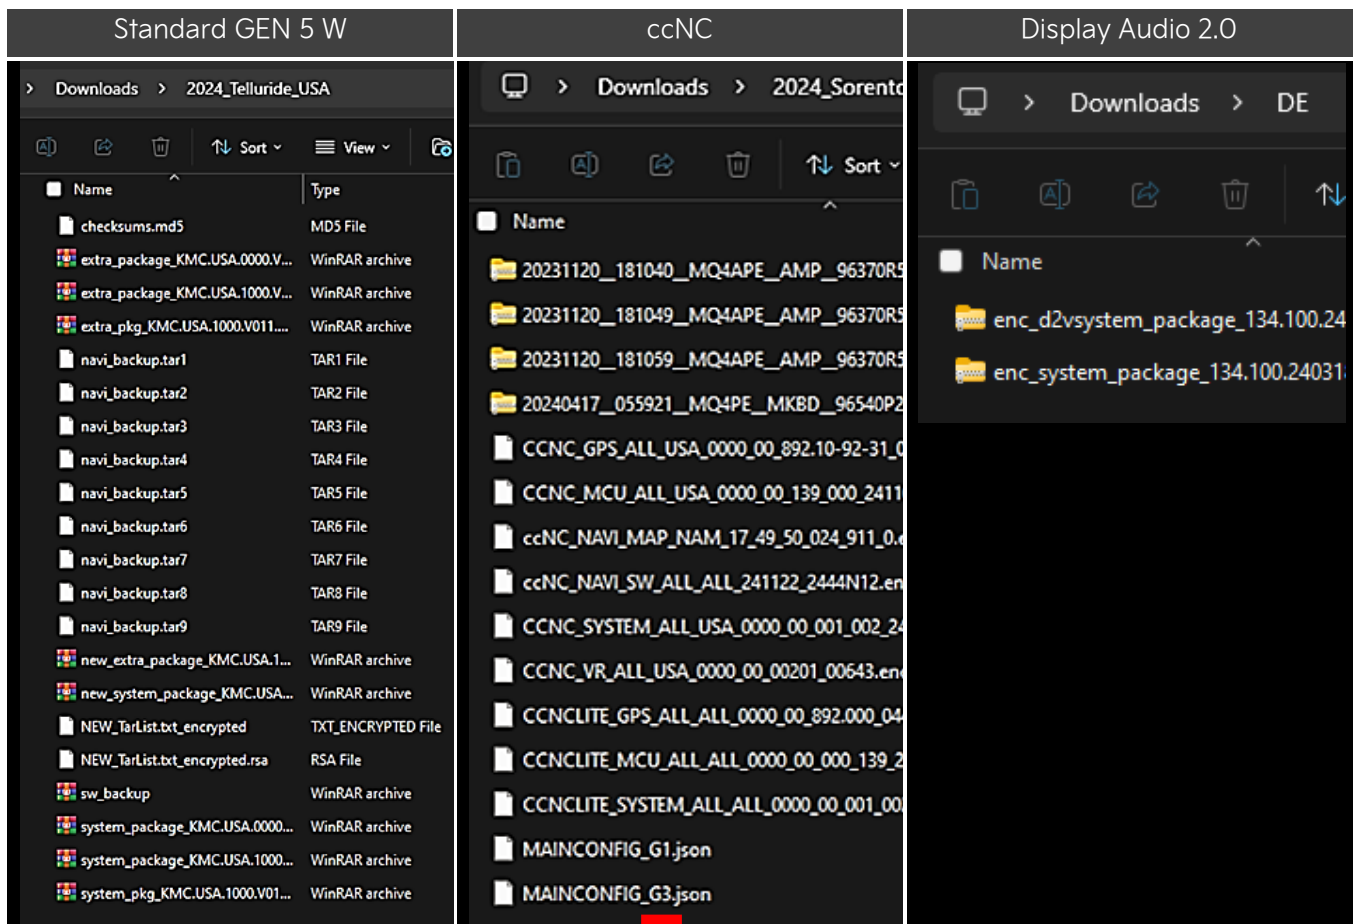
Standard GEN 5 W

> Downloads > 2024_Telluride_USA

Sort View

| Name | Type |
|---|---|
| checksums.md5 | MD5 File |
| extra_package_KMC.USA.0000.V... | WinRAR archive |
| extra_package_KMC.USA.1000.V... | WinRAR archive |
| extra_pkg_KMC.USA.1000.V011.... | WinRAR archive |
| navi_backup.tar1 | TAR1 File |
| navi_backup.tar2 | TAR2 File |
| navi_backup.tar3 | TAR3 File |
| navi_backup.tar4 | TAR4 File |
| navi_backup.tar5 | TAR5 File |
| navi_backup.tar6 | TAR6 File |
| navi_backup.tar7 | TAR7 File |
| navi_backup.tar8 | TAR8 File |
| navi_backup.tar9 | TAR9 File |
| new_extra_package_KMC.USA.1... | WinRAR archive |
| new_system_package_KMC.USA... | WinRAR archive |
| NEW_TarList.txt_encrypted | TXT_ENCRYPTED File |
| NEW_TarList.txt_encrypted.rsa | RSA File |
| sw_backup | WinRAR archive |
| system_package_KMC.USA.0000... | WinRAR archive |
| system_package_KMC.USA.1000... | WinRAR archive |
| system_pkg_KMC.USA.1000.V01... | WinRAR archive |

ccNC

> Downloads > 2024_Sorento

Sort

Name
20231120__181040__MQ4APE__AMP__96370R5
20231120__181049__MQ4APE__AMP__96370R5
20231120__181059__MQ4APE__AMP__96370R5
20240417__055921__MQ4PE__MKBD__96540P2
CCNC_GPS_ALL_USA_0000_00_892.10-92-31_0
CCNC_MCU_ALL_USA_0000_00_139_000_2411
ccNC_NAVI_MAP_NAM_17_49_50_024_911_0.
ccNC_NAVI_SW_ALL_ALL_241122_2444N12.en
CCNC_SYSTEM_ALL_USA_0000_00_001_002_24
CCNC_VR_ALL_USA_0000_00_00201_00643.en
CCNCLITE_GPS_ALL_ALL_0000_00_892.000_04
CCNCLITE_MCU_ALL_ALL_0000_00_000_139_2
CCNCLITE_SYSTEM_ALL_ALL_0000_00_001_00
MAINCONFIG_G1.json
MAINCONFIG_G3.json

Display Audio 2.0

> Downloads > DE

Name
enc_d2vsystem_package_134.100.24
enc_system_package_134.100.24031